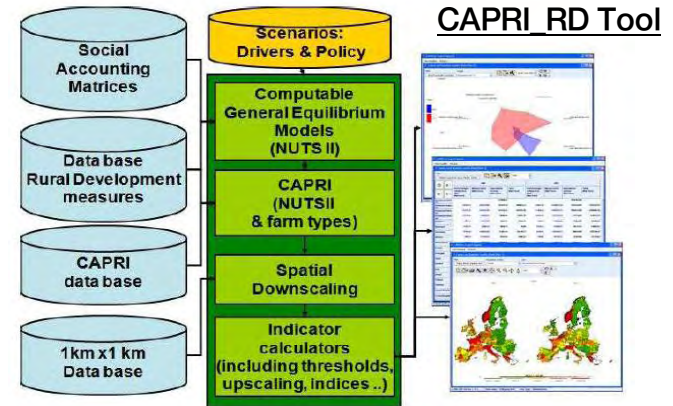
CAPRI_RD Tool

Scenarios: Drivers & Policy

Social Accounting Matrices

Data base Rural Development measures

CAPRI data base

1km x1 km Data base

Computable General Equilibrium Models (NUTS II)

CAPRI (NUTSII & farm types)

Spatial Downscaling

Indicator calculators (including thresholds, upscaling, indices ..)